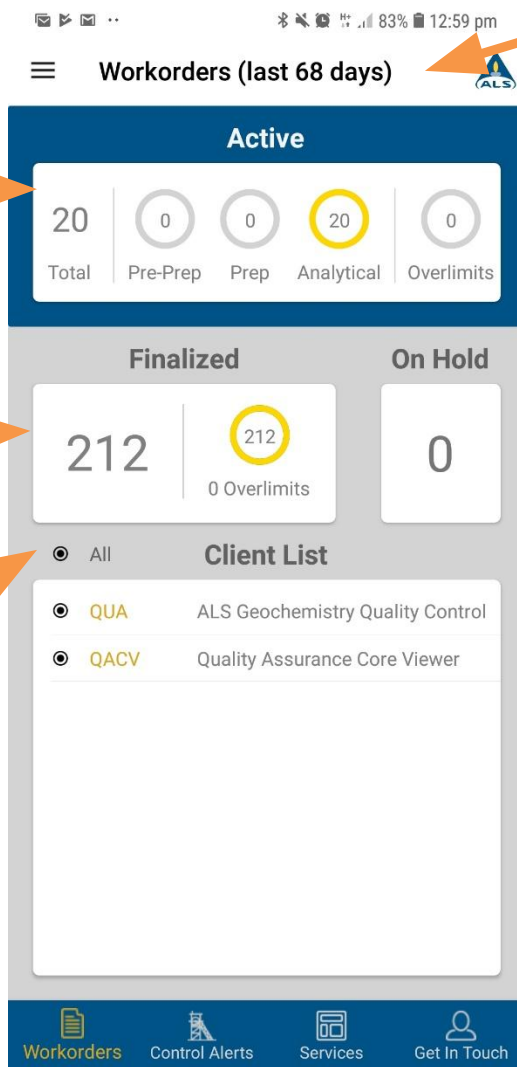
83% 12:59 pm

Workorders (last 68 days)

ALS

Active

20
Total

0
Pre-Prep

0
Prep

20
Analytical

0
Overlimits

Finalized

212

212
0 Overlimits

On Hold

0

All

Client List

QUA ALS Geochemistry Quality Control

QACV Quality Assurance Core Viewer

Workorders
Control Alerts
Services
Get In Touch